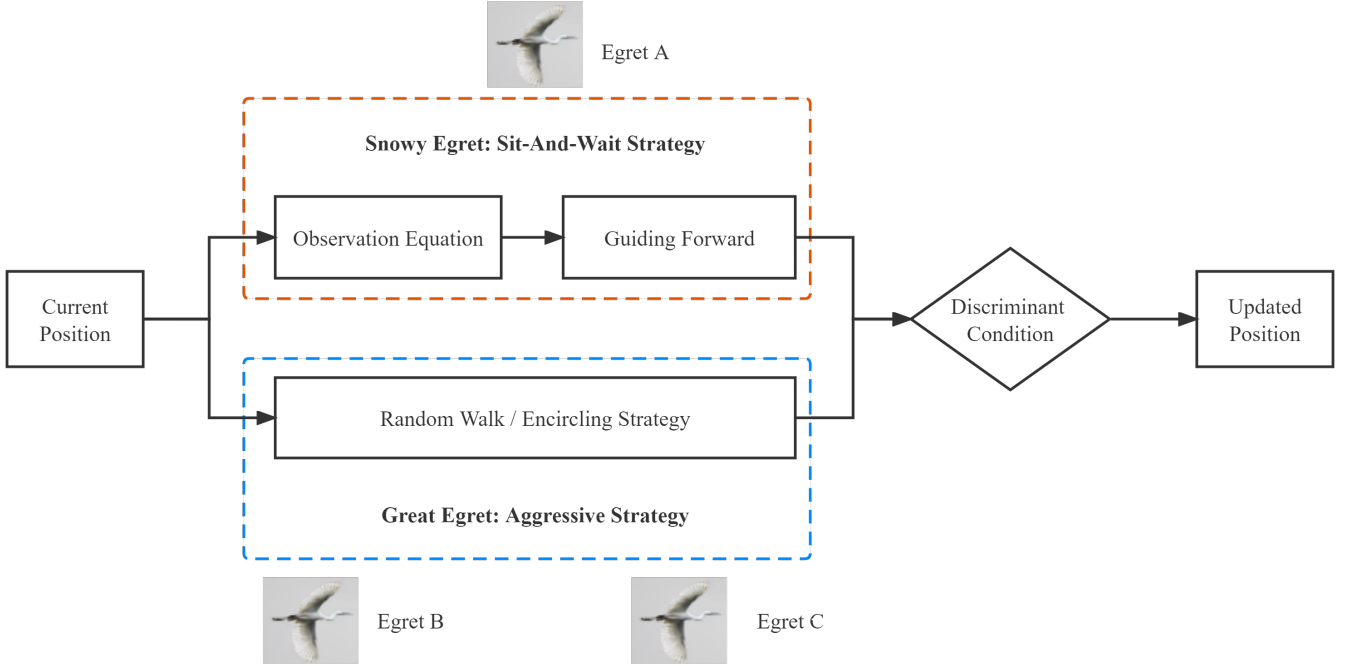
Egret A

Snowy Egret: Sit-And-Wait Strategy

Current Position

Observation Equation

Guiding Forward

Discriminant Condition

Updated Position

Random Walk / Encircling Strategy

Great Egret: Aggressive Strategy

Egret B

Egret C